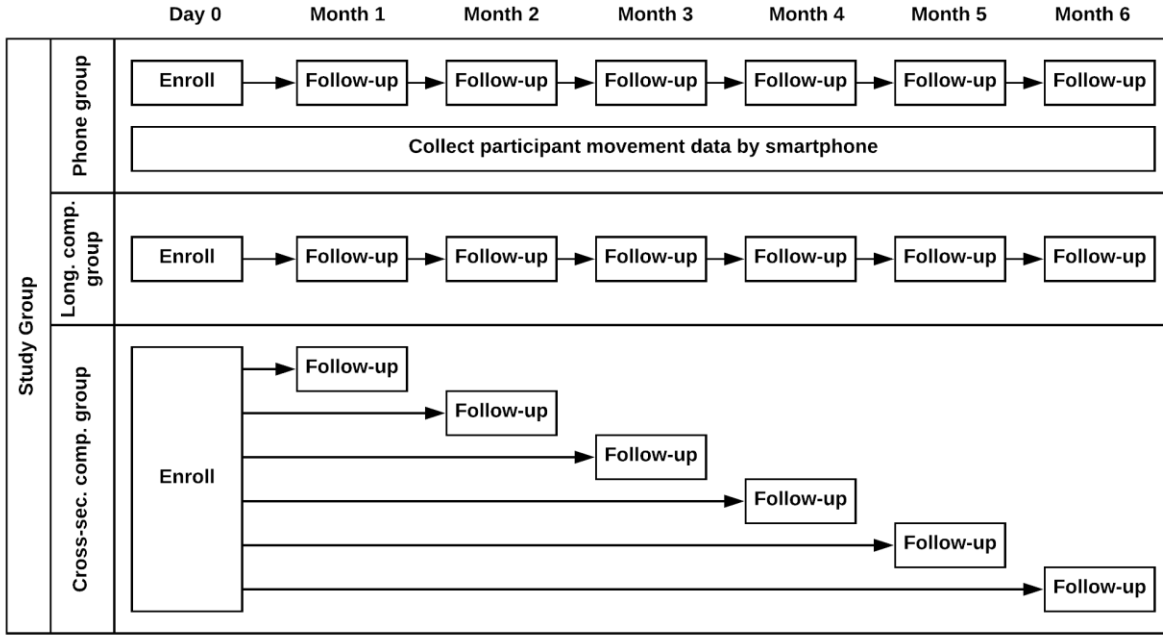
Day 0 Month 1 Month 2 Month 3 Month 4 Month 5 Month 6

Study Group

Phone group

Enroll → Follow-up → Follow-up → Follow-up → Follow-up → Follow-up → Follow-up

Collect participant movement data by smartphone

Long. comp. group

Enroll → Follow-up → Follow-up → Follow-up → Follow-up → Follow-up → Follow-up

Cross-sec. comp. group

Enroll

Follow-up

Follow-up

Follow-up

Follow-up

Follow-up

Follow-up